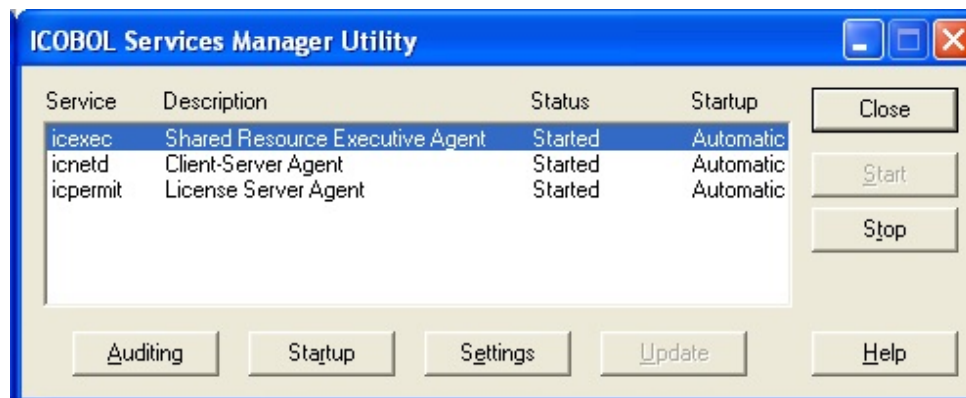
ICOBOL Services Manager Utility

| Service | Description | Status | Startup |
|---|---|---|---|
| icexec | Shared Resource Executive Agent | Started | Automatic |
| icnetd | Client-Server Agent | Started | Automatic |
| icpermit | License Server Agent | Started | Automatic |

Close

Start

Stop

Auditing

Startup

Settings

Update

Help